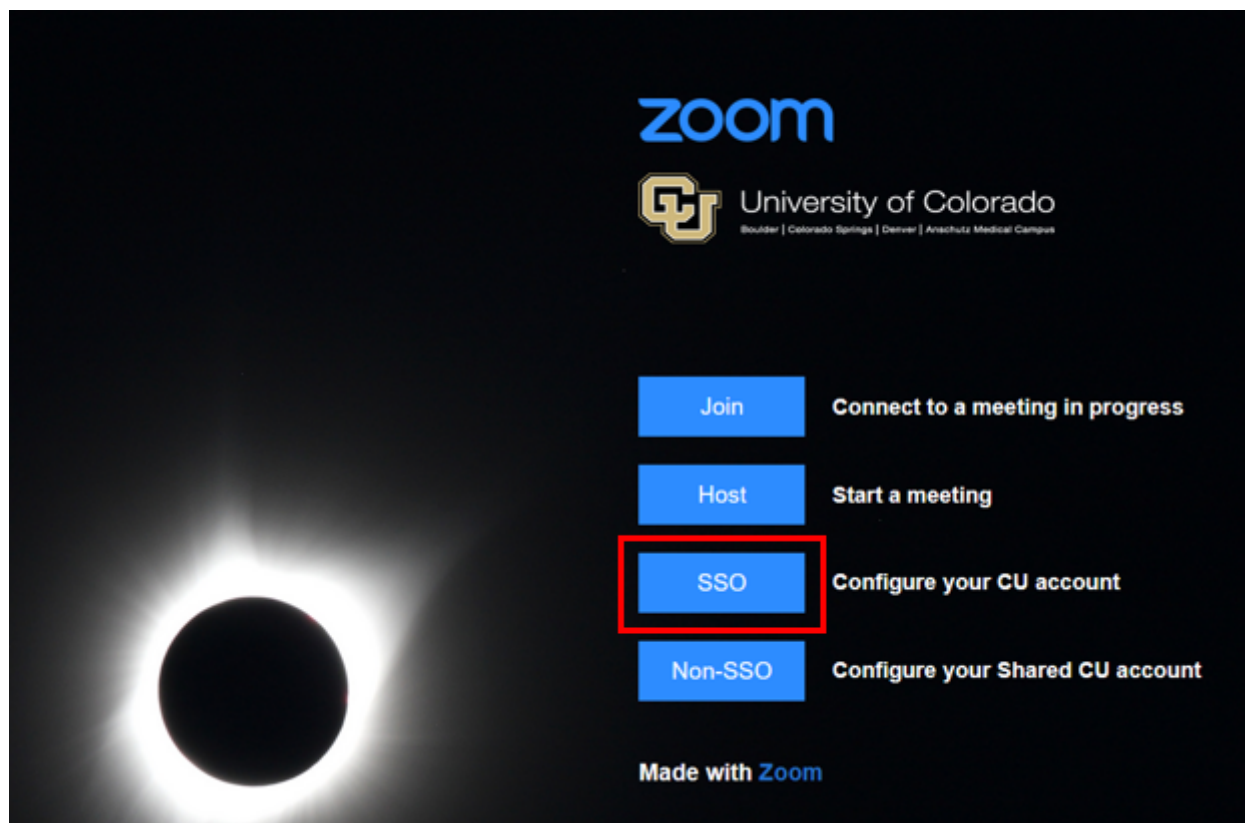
zoom

CU University of Colorado
Boulder | Colorado Springs | Denver | Anschutz Medical Campus

Join Connect to a meeting in progress

Host Start a meeting

SSO Configure your CU account

Non-SSO Configure your Shared CU account

Made with Zoom